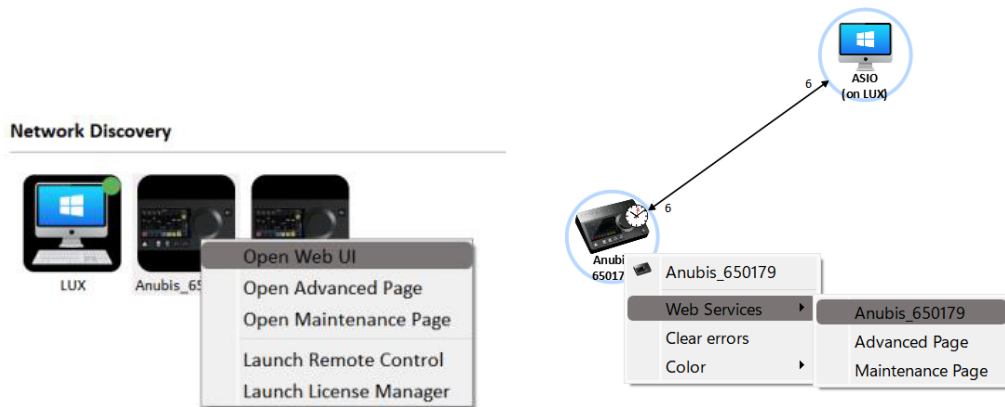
Network Discovery

LUX

Anubis_65

Open Web UI
Open Advanced Page
Open Maintenance Page
Launch Remote Control
Launch License Manager

ASIO
(on LUX)

6

6

Anubis
65017

Anubis_650179
Web Services
Clear errors
Color

Anubis_650179
Advanced Page
Maintenance Page